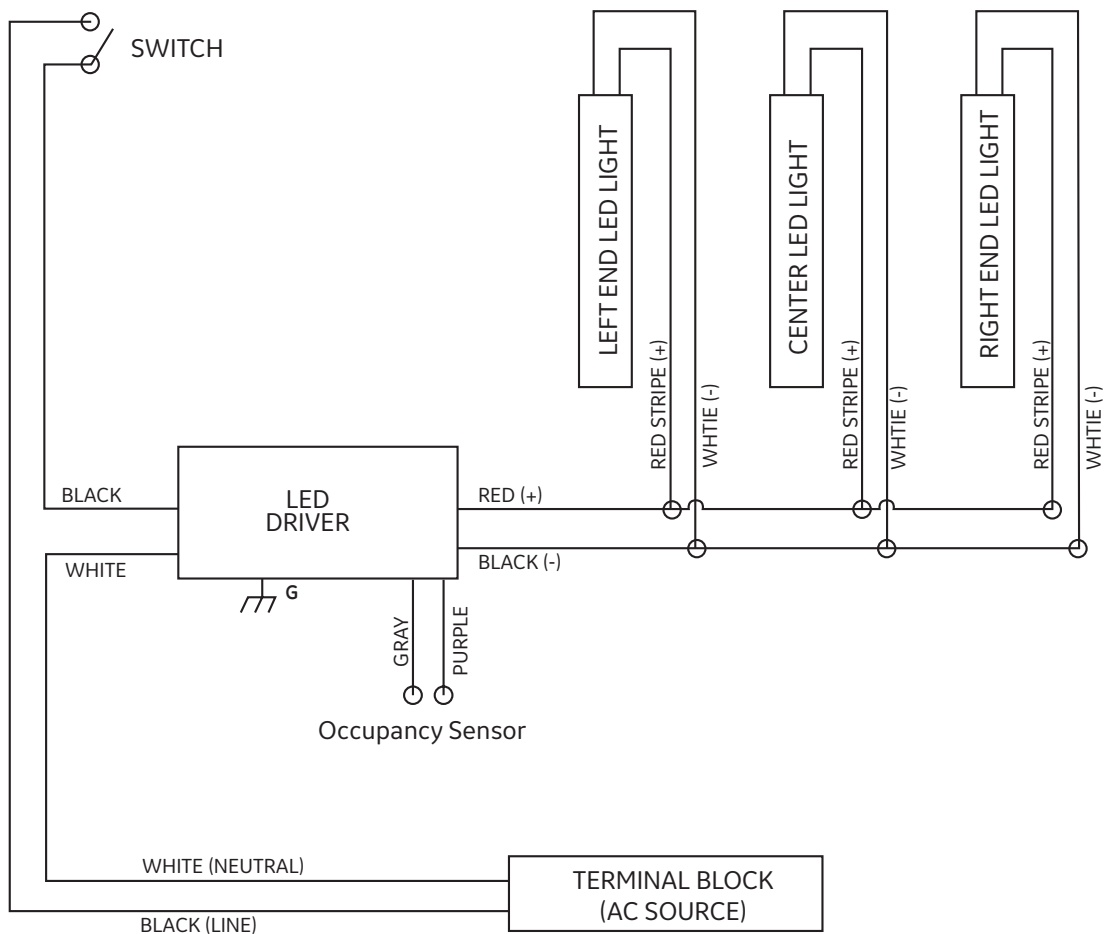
SWITCH

LEFT END LED LIGHT

CENTER LED LIGHT

RIGHT END LED LIGHT

RED STRIPE (+)

WHTIE (-)

RED STRIPE (+)

WHTIE (-)

RED STRIPE (+)

WHTIE (-)

BLACK

LED DRIVER

RED (+)

WHITE

BLACK (-)

G

GRAY

PURPLE

Occupancy Sensor

WHITE (NEUTRAL)

TERMINAL BLOCK (AC SOURCE)

BLACK (LINE)